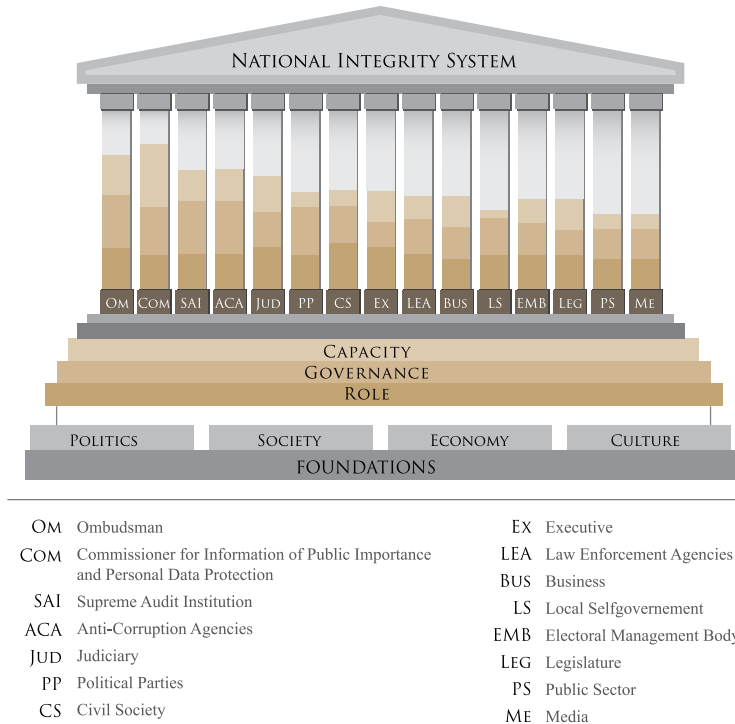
NATIONAL INTEGRITY SYSTEM

OM COM SAI ACA JUD PP CS EX LEA BUS LS EMB LEG PS ME

CAPACITY
GOVERNANCE
ROLE

POLITICS SOCIETY ECONOMY CULTURE
FOUNDATIONS

OM Ombudsman
COM Commissioner for Information of Public Importance and Personal Data Protection
SAI Supreme Audit Institution
ACA Anti-Corruption Agencies
JUD Judiciary
PP Political Parties
CS Civil Society

EX Executive
LEA Law Enforcement Agencies
BUS Business
LS Local Selfgovernement
EMB Electoral Management Body
LEG Legislature
PS Public Sector
ME Media